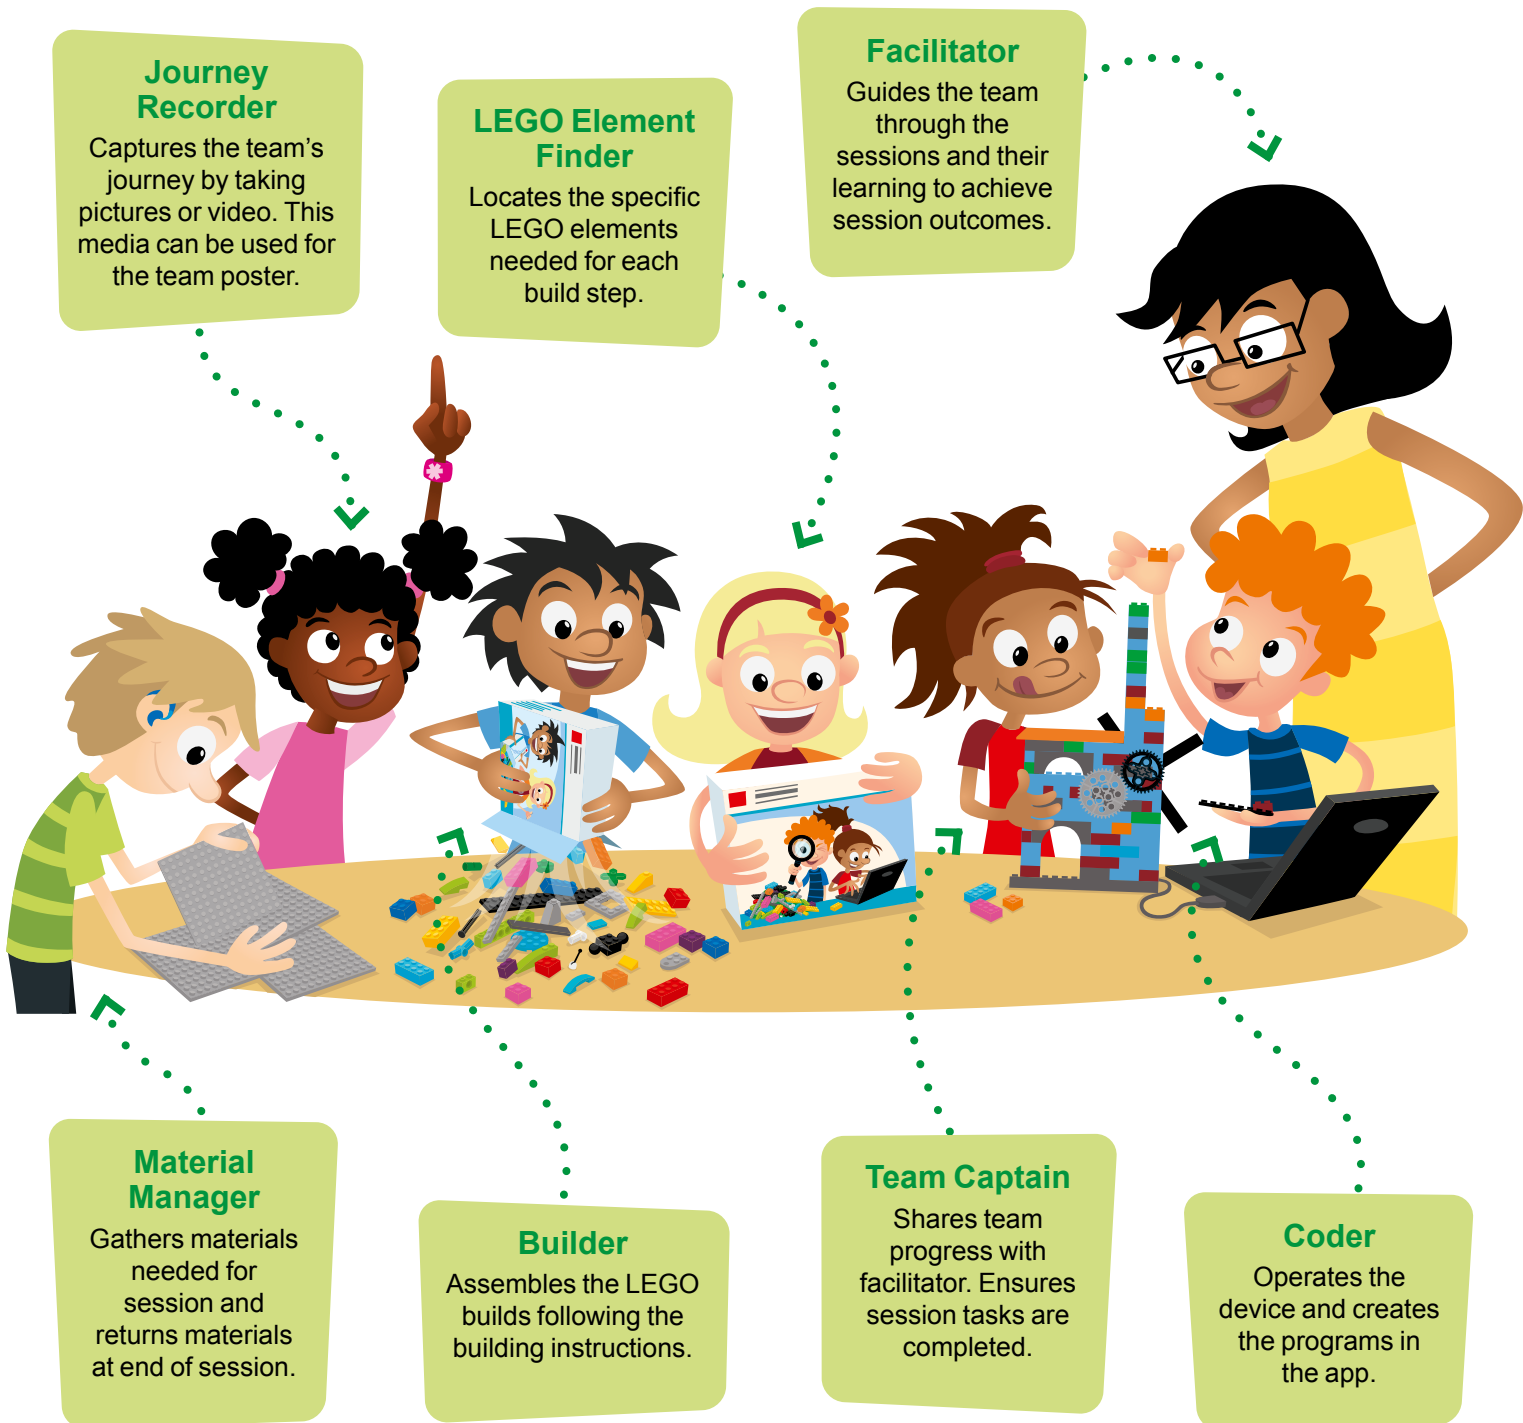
Journey Recorder
Captures the team's journey by taking pictures or video. This media can be used for the team poster.

LEGO Element Finder
Locates the specific LEGO elements needed for each build step.

Facilitator
Guides the team through the sessions and their learning to achieve session outcomes.

Material Manager
Gathers materials needed for session and returns materials at end of session.

Builder
Assembles the LEGO builds following the building instructions.

Team Captain
Shares team progress with facilitator. Ensures session tasks are completed.

Coder
Operates the device and creates the programs in the app.